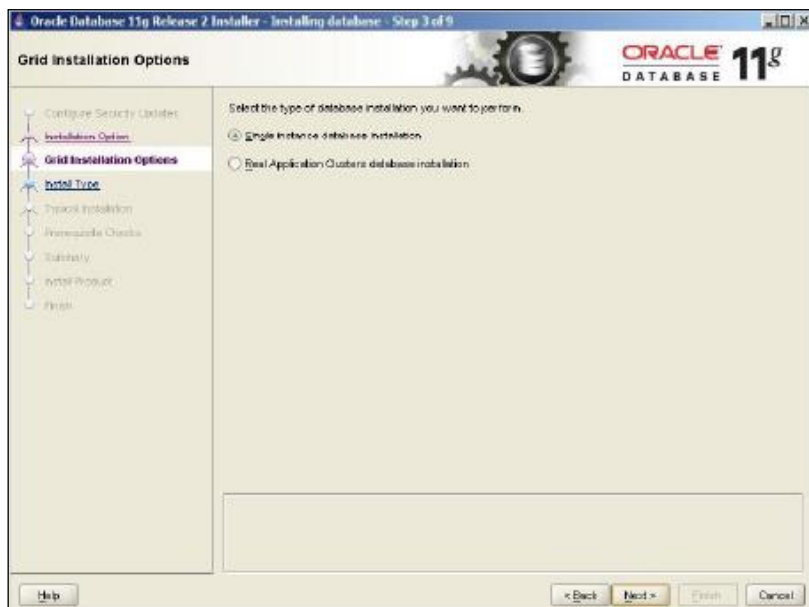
Oracle Database 11g Release 2 Installer - Installing database - Step 3 of 9

Grid Installation Options

ORACLE DATABASE 11g

Configure Security Updates
Installation Option
Grid Installation Options
Install Type
Typical Installation
Prerequisite Checks
Summary
Install Product
Finish

Select the type of database installation you want to perform.

Single instance database installation

Real Application Clusters database installation

Help

< Back

Next >

Finish

Cancel